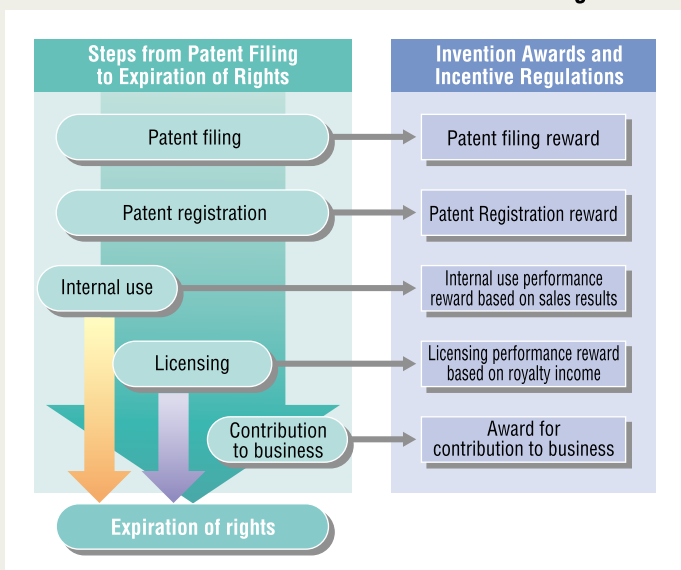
Steps from Patent Filing to Expiration of Rights

Invention Awards and Incentive Regulations

Patent filing

Patent filing reward

Patent registration

Patent Registration reward

Internal use

Internal use performance reward based on sales results

Licensing

Licensing performance reward based on royalty income

Contribution to business

Award for contribution to business

Expiration of rights